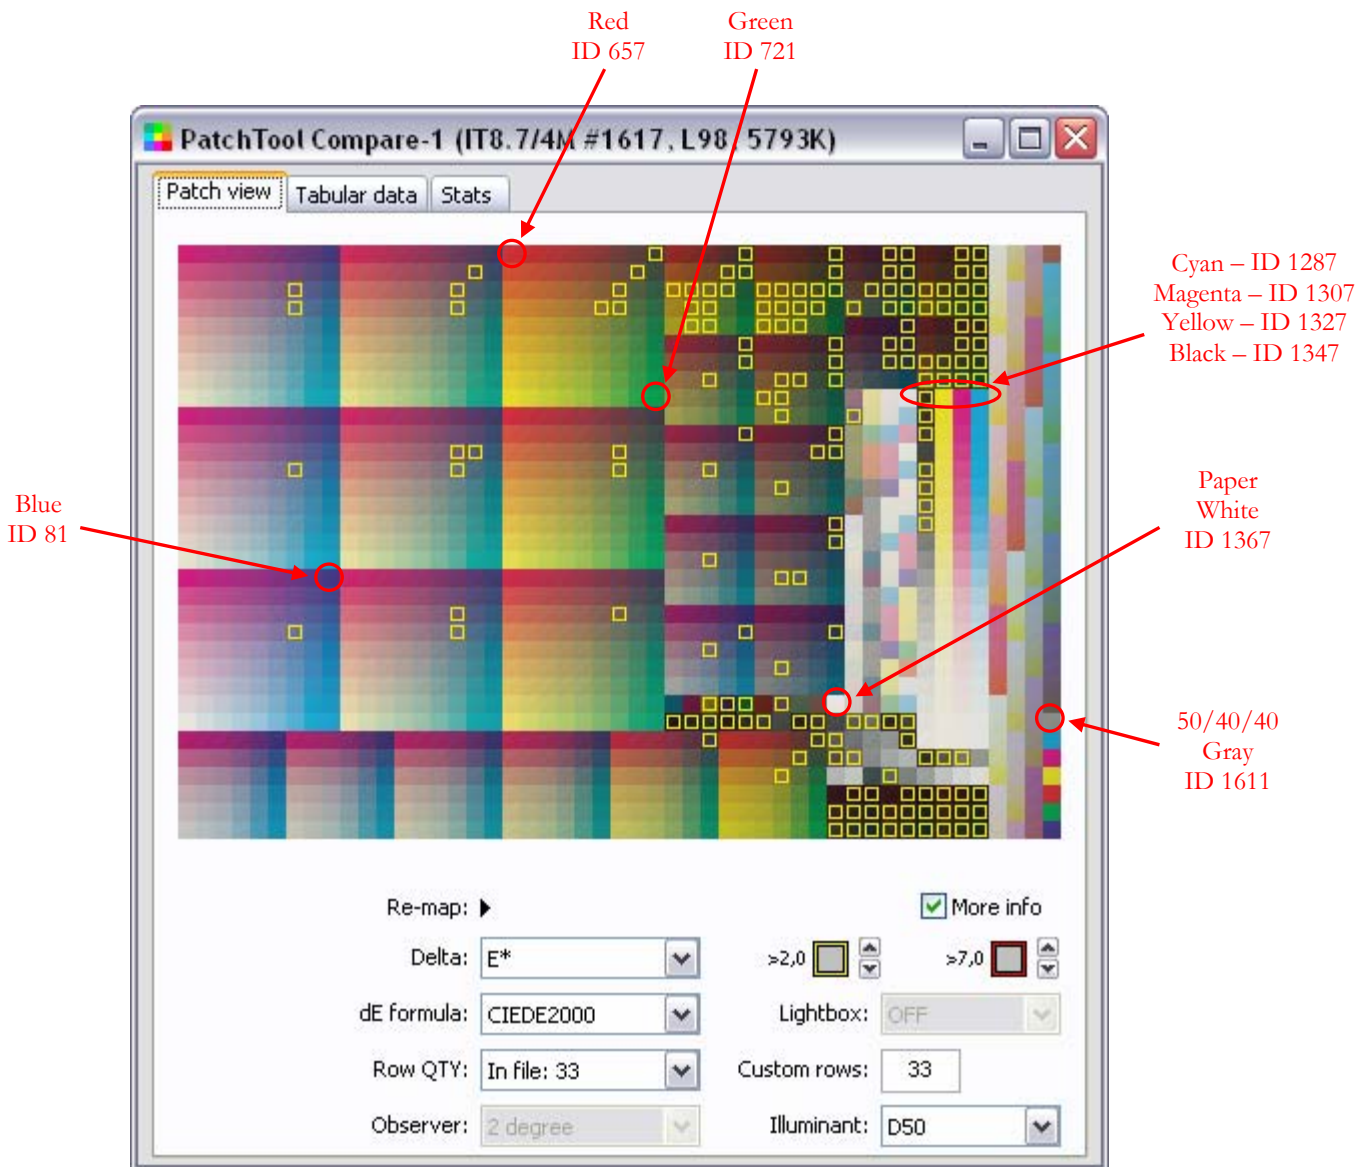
Red
ID 657

Green
ID 721

PatchTool Compare-1 (IT8.7/4M #1617, L98, 5793K)

Patch view | Tabular data | Stats

Cyan – ID 1287
Magenta – ID 1307
Yellow – ID 1327
Black – ID 1347

Blue
ID 81

Paper
White
ID 1367

50/40/40
Gray
ID 1611

Re-map:

More info

Delta: E*

>2,0

>7,0

dE formula: CIEDE2000

Lightbox: OFF

Row QTY: In file: 33

Custom rows: 33

Observer: 2 degree

Illuminant: D50